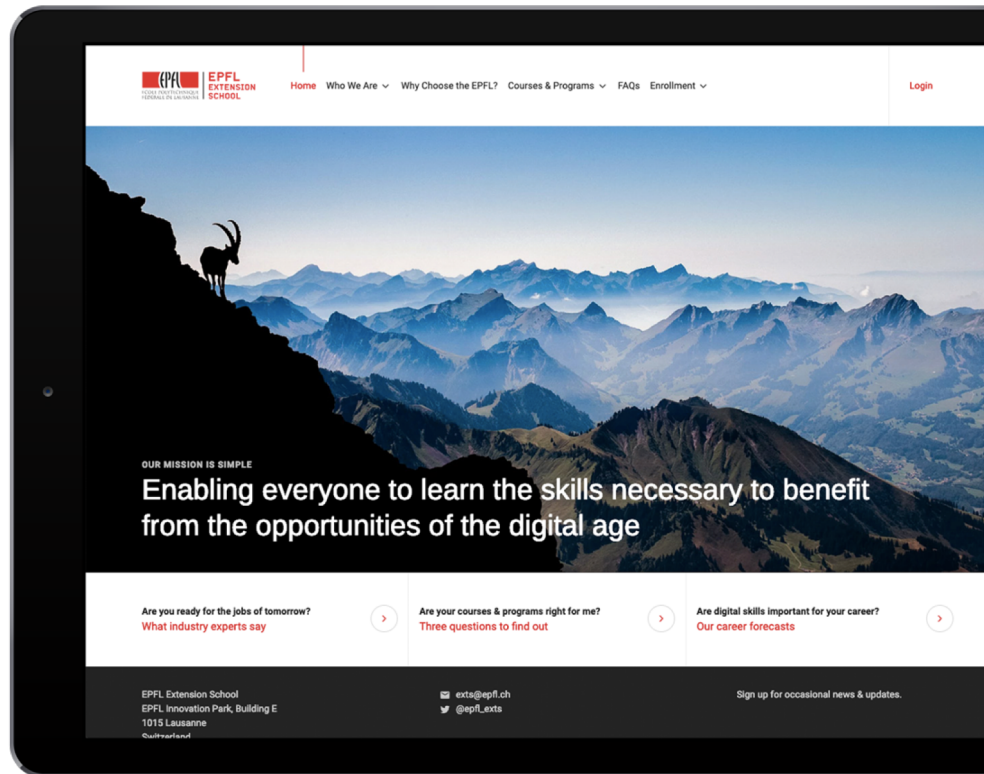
EPFL
ÉCOLE POLYTECHNIQUE FÉDÉRALE DE LAUSANNE
EPFL EXTENSION SCHOOL

Home Who We Are Why Choose the EPFL? Courses & Programs FAQs Enrollment

Login

OUR MISSION IS SIMPLE

Enabling everyone to learn the skills necessary to benefit from the opportunities of the digital age

Are you ready for the jobs of tomorrow?
What industry experts say

Are your courses & programs right for me?
Three questions to find out

Are digital skills important for your career?
Our career forecasts

EPFL Extension School
EPFL Innovation Park, Building E
1015 Lausanne
Switzerland

exts@epfl.ch
@epfl_exts

Sign up for occasional news & updates.